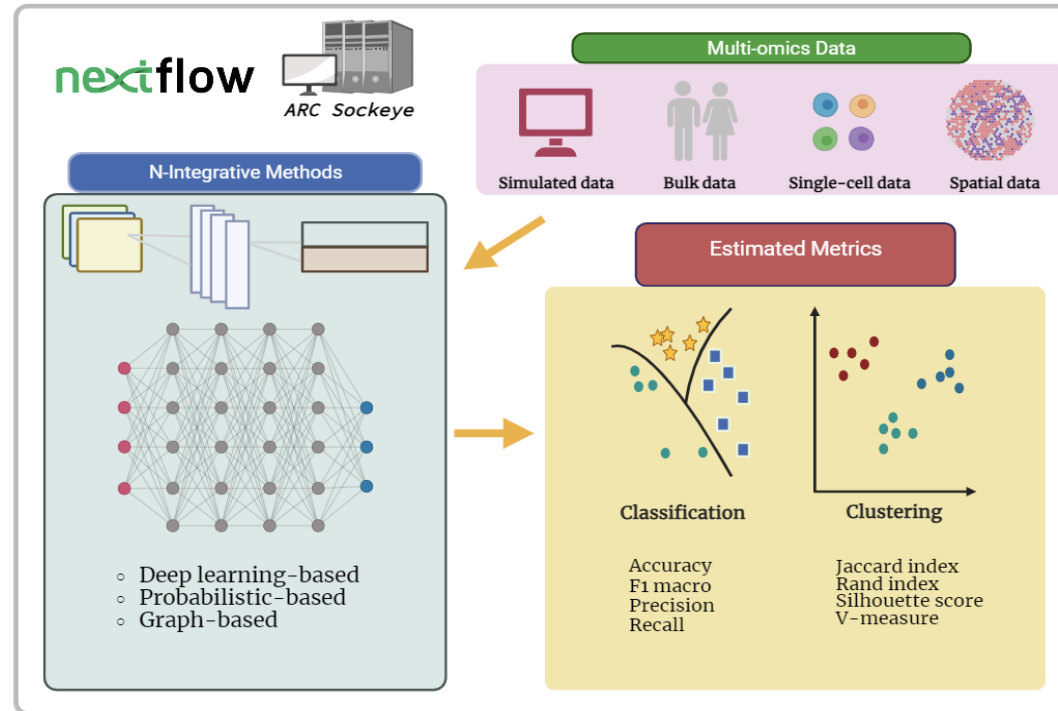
nextflow

ARC Sockeye

Multi-omics Data

Simulated data
Bulk data
Single-cell data
Spatial data

N-Integrative Methods

Estimated Metrics

◦ Deep learning-based
◦ Probabilistic-based
◦ Graph-based

Classification

Accuracy
F1 macro
Precision
Recall

Clustering

Jaccard index
Rand index
Silhouette score
V-measure